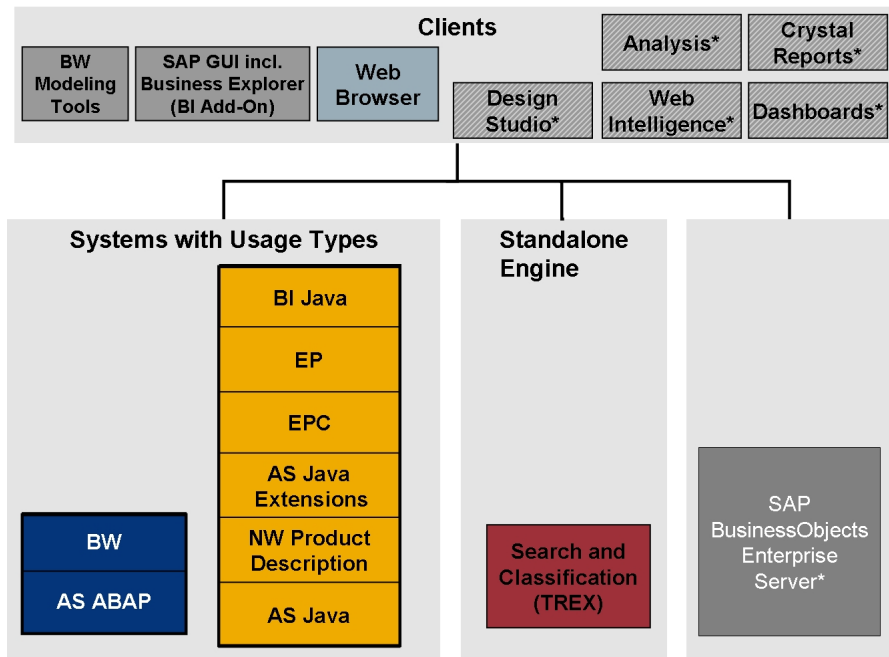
Clients

BW Modeling Tools

SAP GUI incl. Business Explorer (BI Add-On)

Web Browser

Design Studio*

Analysis*

Crystal Reports*

Web Intelligence*

Dashboards*

Systems with Usage Types

BW

AS ABAP

BI Java

EP

EPC

AS Java Extensions

NW Product Description

AS Java

Standalone Engine

Search and Classification (TREX)

SAP BusinessObjects Enterprise Server*